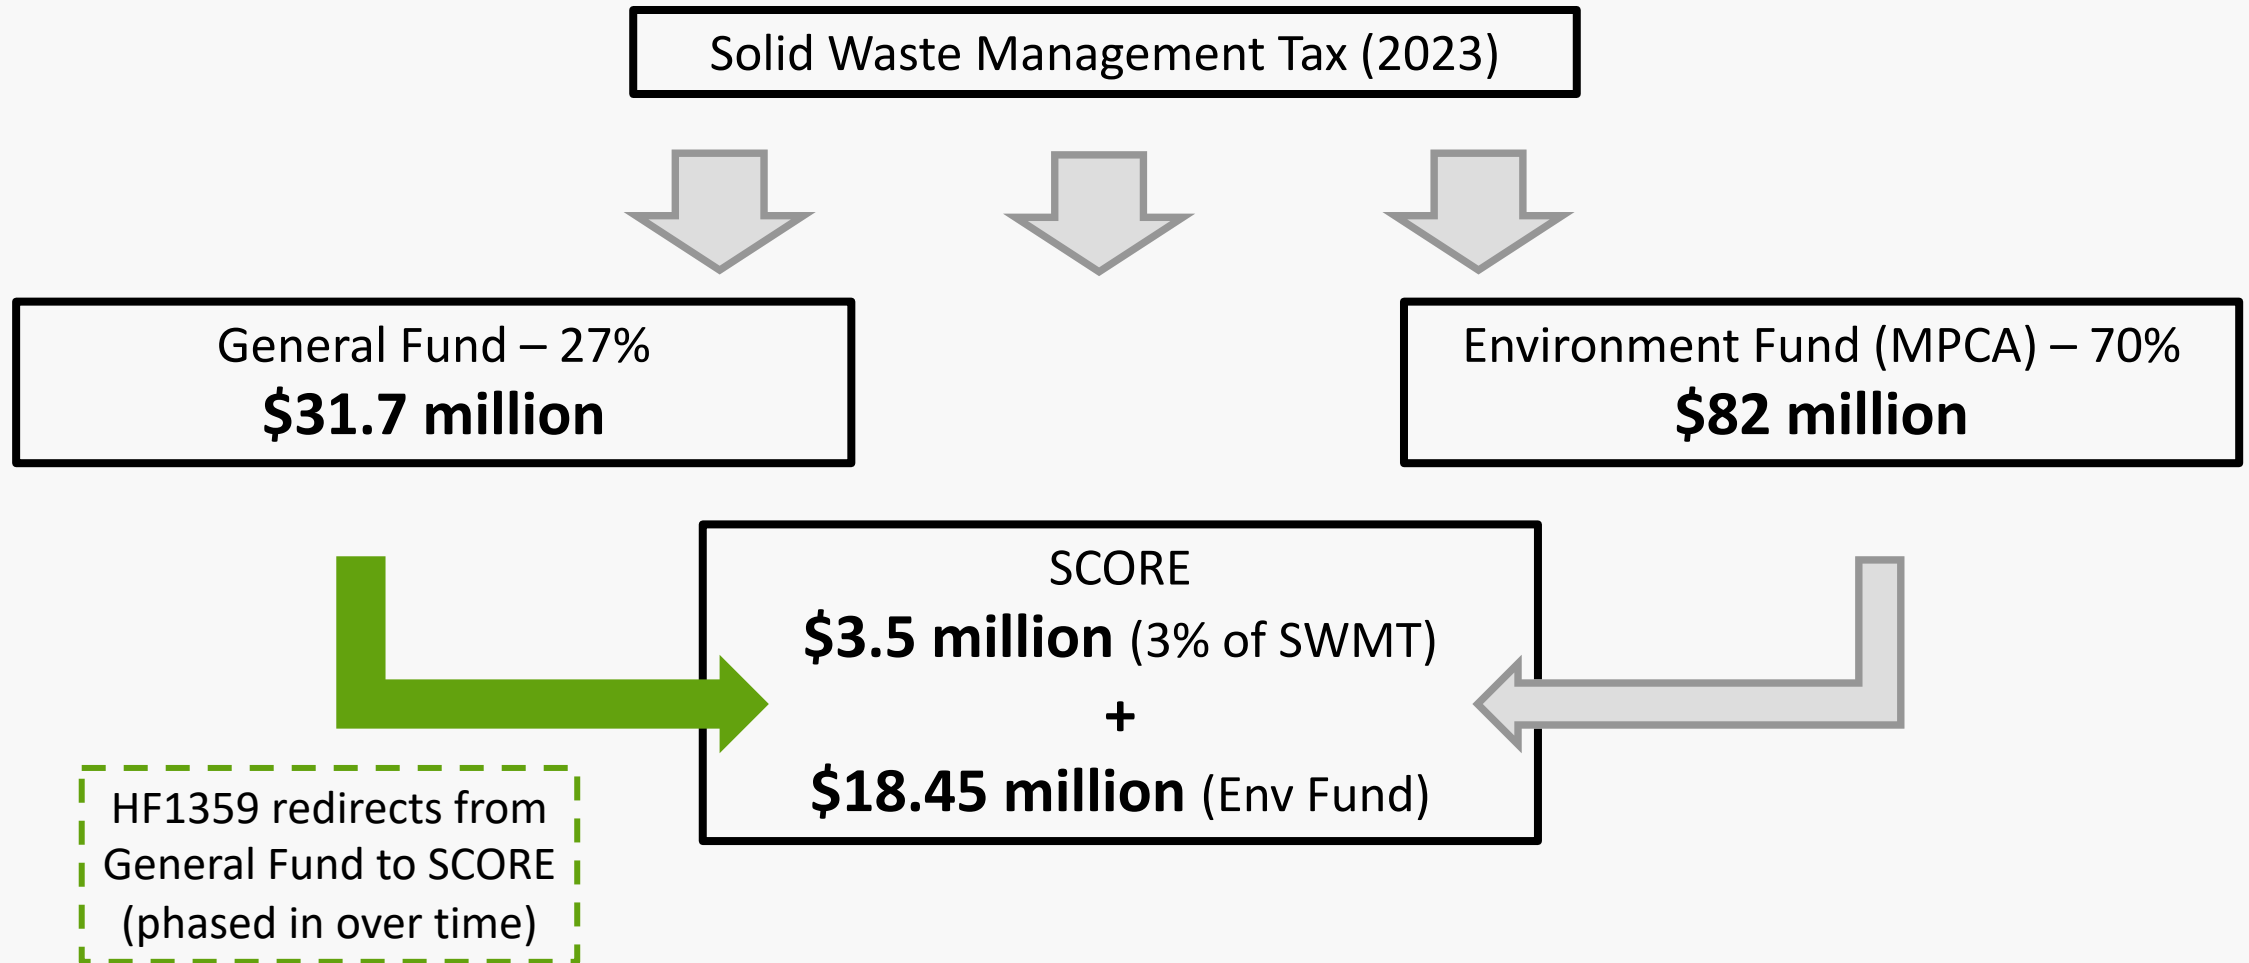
Solid Waste Management Tax (2023)

General Fund – 27%
**$31.7 million**

Environment Fund (MPCA) – 70%
**$82 million**

SCORE
**$3.5 million** (3% of SWMT)
+
**$18.45 million** (Env Fund)

HF1359 redirects from General Fund to SCORE (phased in over time)